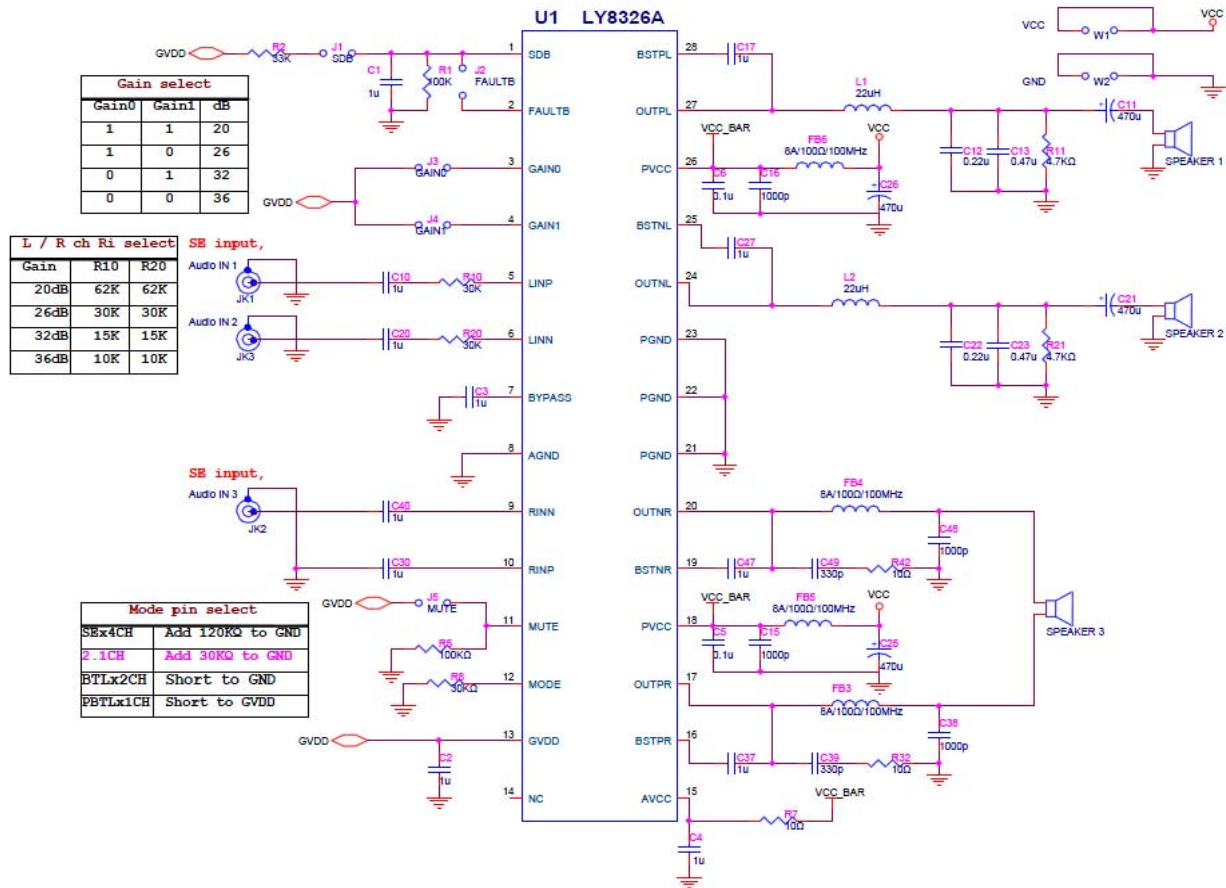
U1 LY8326A

GVDD R2 33K J1 SDB C1 1u R1 100K J2 FAULTB

Gain select

| Gain0 | Gain1 | dB |
|---|---|---|
| 1 | 1 | 20 |
| 1 | 0 | 26 |
| 0 | 1 | 32 |
| 0 | 0 | 36 |

GVDD J3 GAIN0 J4 GAIN1

L / R ch Ri select

| Gain | R10 | R20 |
|---|---|---|
| 20dB | 62K | 62K |
| 26dB | 30K | 30K |
| 32dB | 15K | 15K |
| 36dB | 10K | 10K |

SE input,
Audio IN 1 JK1 C10 1u R10 30K
Audio IN 2 JK3 C20 1u R20 30K
C3 1u

SE input,
Audio IN 3 JK2 C40 1u C30 1u

Mode pin select

| SEx4CH | Add 120KΩ to GND |
|---|---|
| 2.1CH | Add 30KΩ to GND |
| BTLx2CH | Short to GND |
| PBTLx1CH | Short to GVDD |

GVDD J5 MUTE R5 100KΩ R6 30KΩ
GVDD C2 1u

1 SDB
2 FAULTB
3 GAIN0
4 GAIN1
5 LINP
6 LINN
7 BYPASS
8 AGND
9 RINN
10 RINP
11 MUTE
12 MODE
13 GVDD
14 NC
28 BSTPL
27 OUTPL
26 PVCC
25 BSTNL
24 OUTNL
23 PGND
22 PGND
21 PGND
20 OUTNR
19 BSTNR
18 PVCC
17 OUTPR
16 BSTPR
15 AVCC

C17 1u L1 22uH VCC_BAR FB6 8A/100Ω/100MHz VCC C6 0.1u C16 1000p C26 470u
C12 0.22u C13 0.47u R11 4.7KΩ C11 470u SPEAKER 1
C27 1u L2 22uH C22 0.22u C23 0.47u R21 4.7KΩ C21 470u SPEAKER 2
VCC W1 VCC GND W2

FB4 8A/100Ω/100MHz C48 1000p C47 1u C49 330p R42 10Ω
VCC_BAR FB5 8A/100Ω/100MHz VCC C5 0.1u C15 1000p C25 470u SPEAKER 3
FB3 8A/100Ω/100MHz C38 1000p C37 1u C39 330p R32 10Ω
R7 10Ω VCC_BAR C4 1u